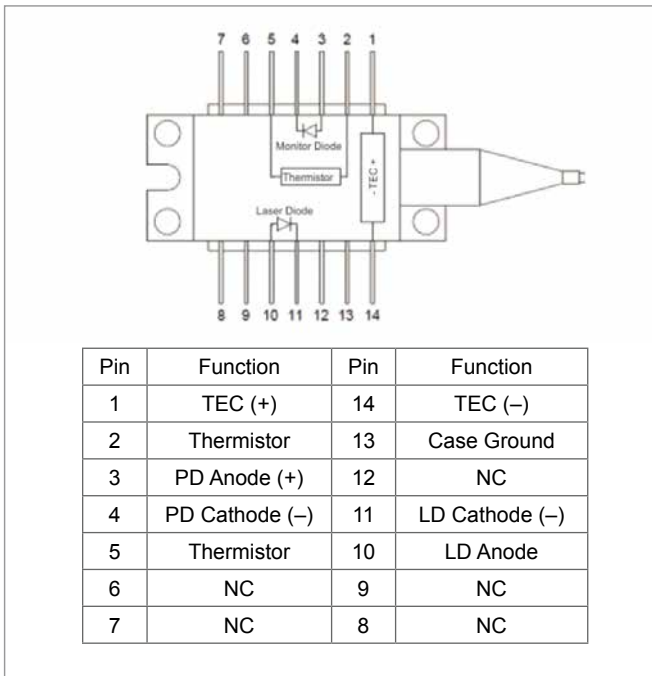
7 6 5 4 3 2 1

Monitor Diode

Thermistor

- TEC +

Laser Diode

8 9 10 11 12 13 14

| Pin | Function | Pin | Function |
|---|---|---|---|
| 1 | TEC (+) | 14 | TEC (–) |
| 2 | Thermistor | 13 | Case Ground |
| 3 | PD Anode (+) | 12 | NC |
| 4 | PD Cathode (–) | 11 | LD Cathode (–) |
| 5 | Thermistor | 10 | LD Anode |
| 6 | NC | 9 | NC |
| 7 | NC | 8 | NC |